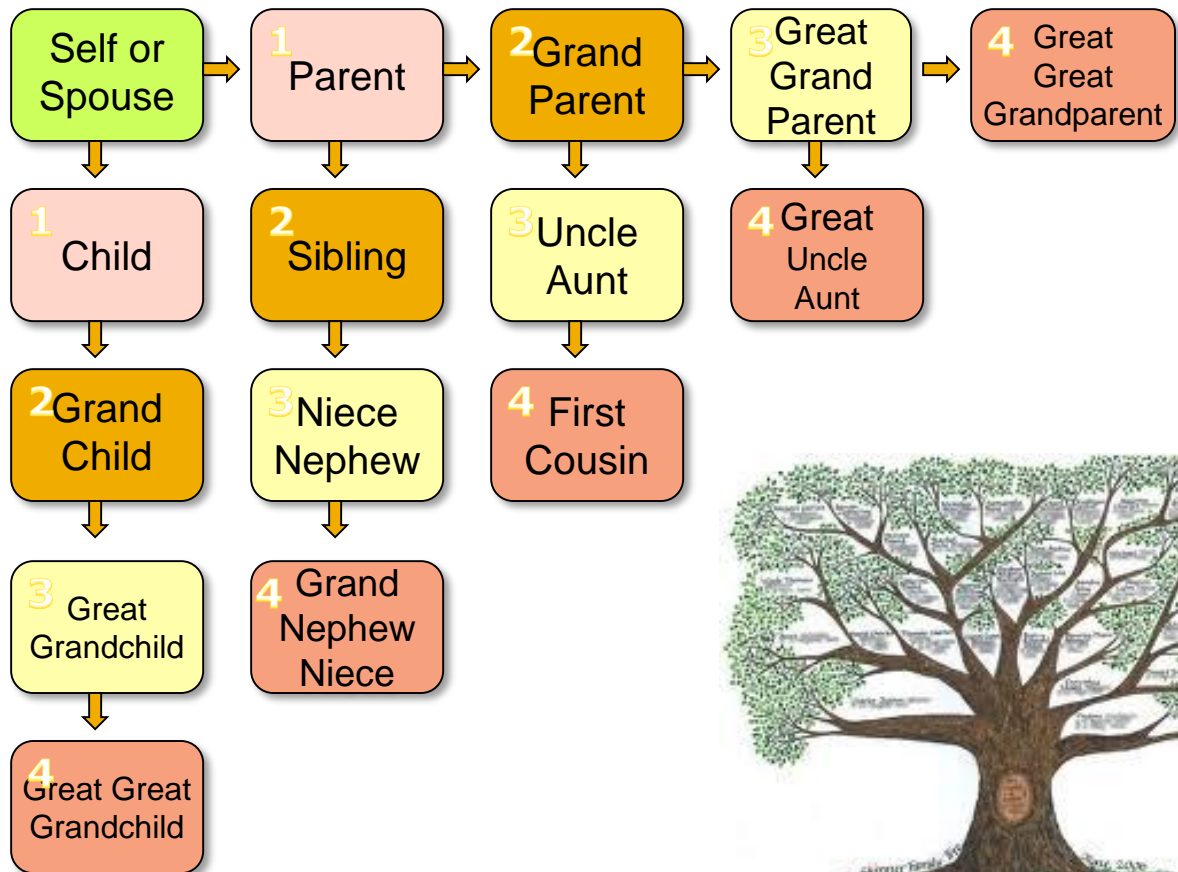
Self or Spouse

1 Parent

2 Grand Parent

3 Great Grand Parent

4 Great Great Grandparent

1 Child

2 Sibling

3 Uncle Aunt

4 Great Uncle Aunt

2 Grand Child

3 Niece Nephew

4 First Cousin

3 Great Grandchild

4 Grand Nephew Niece

4 Great Great Grandchild